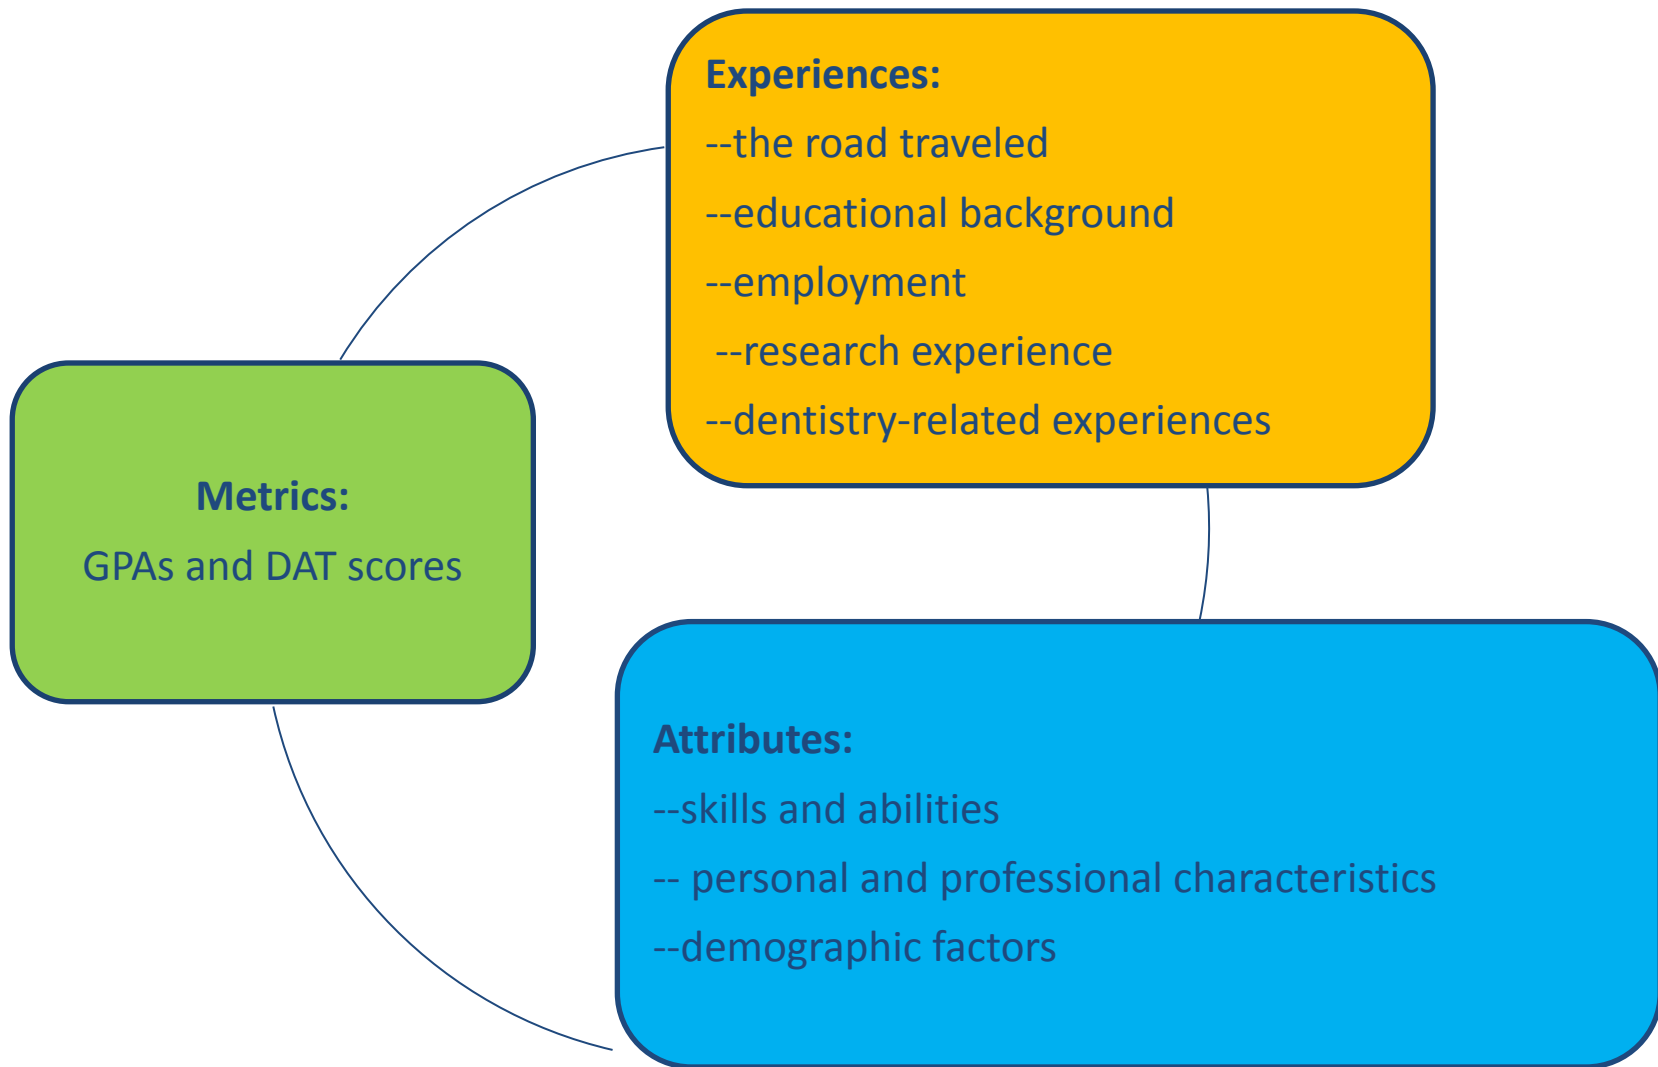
Experiences:
--the road traveled
--educational background
--employment
--research experience
--dentistry-related experiences

Metrics:
GPAs and DAT scores

Attributes:
--skills and abilities
-- personal and professional characteristics
--demographic factors